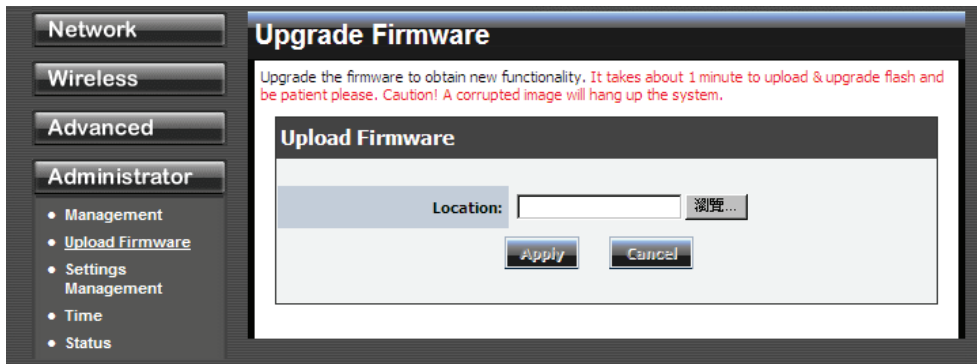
Network

Wireless

Advanced

Administrator

- Management
- Upload Firmware
- Settings Management
- Time
- Status

Upgrade Firmware

Upgrade the firmware to obtain new functionality. It takes about 1 minute to upload & upgrade flash and be patient please. Caution! A corrupted image will hang up the system.

Upload Firmware

Location: 瀏覽...

Apply Cancel